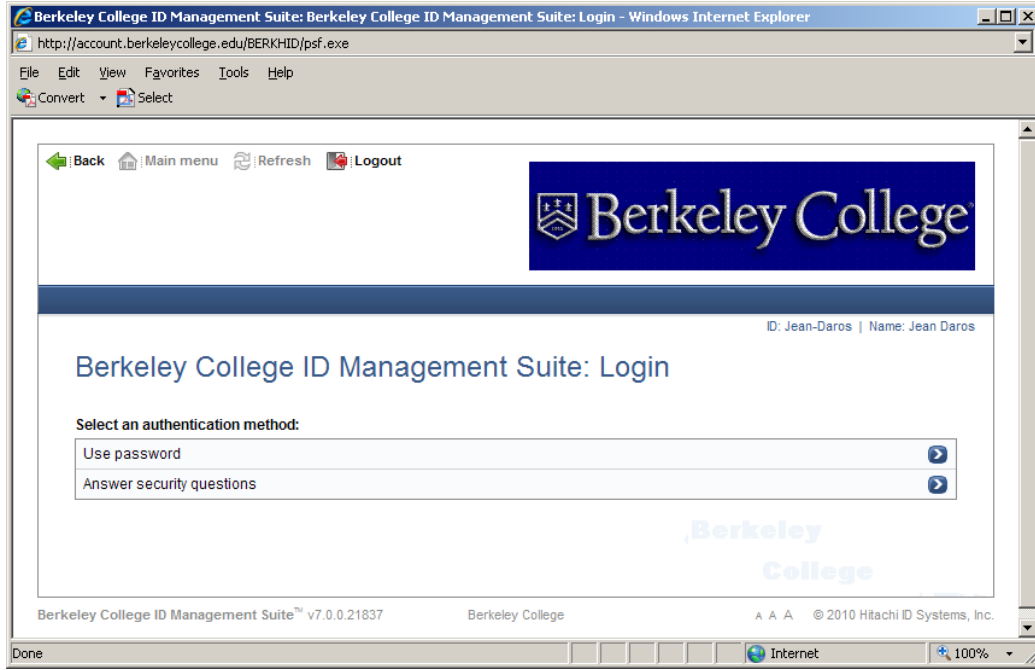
Berkeley College ID Management Suite: Berkeley College ID Management Suite: Login - Windows Internet Explorer

http://account.berkeleycollege.edu/BERKHID/psf.exe

File Edit View Favorites Tools Help

Convert Select

Back Main menu Refresh Logout

Berkeley College

ID: Jean-Daros | Name: Jean Daros

Berkeley College ID Management Suite: Login

Select an authentication method:

Use password

Answer security questions

Berkeley College

Berkeley College ID Management Suite™ v7.0.0.21837 Berkeley College A A A © 2010 Hitachi ID Systems, Inc.

Done Internet 100%